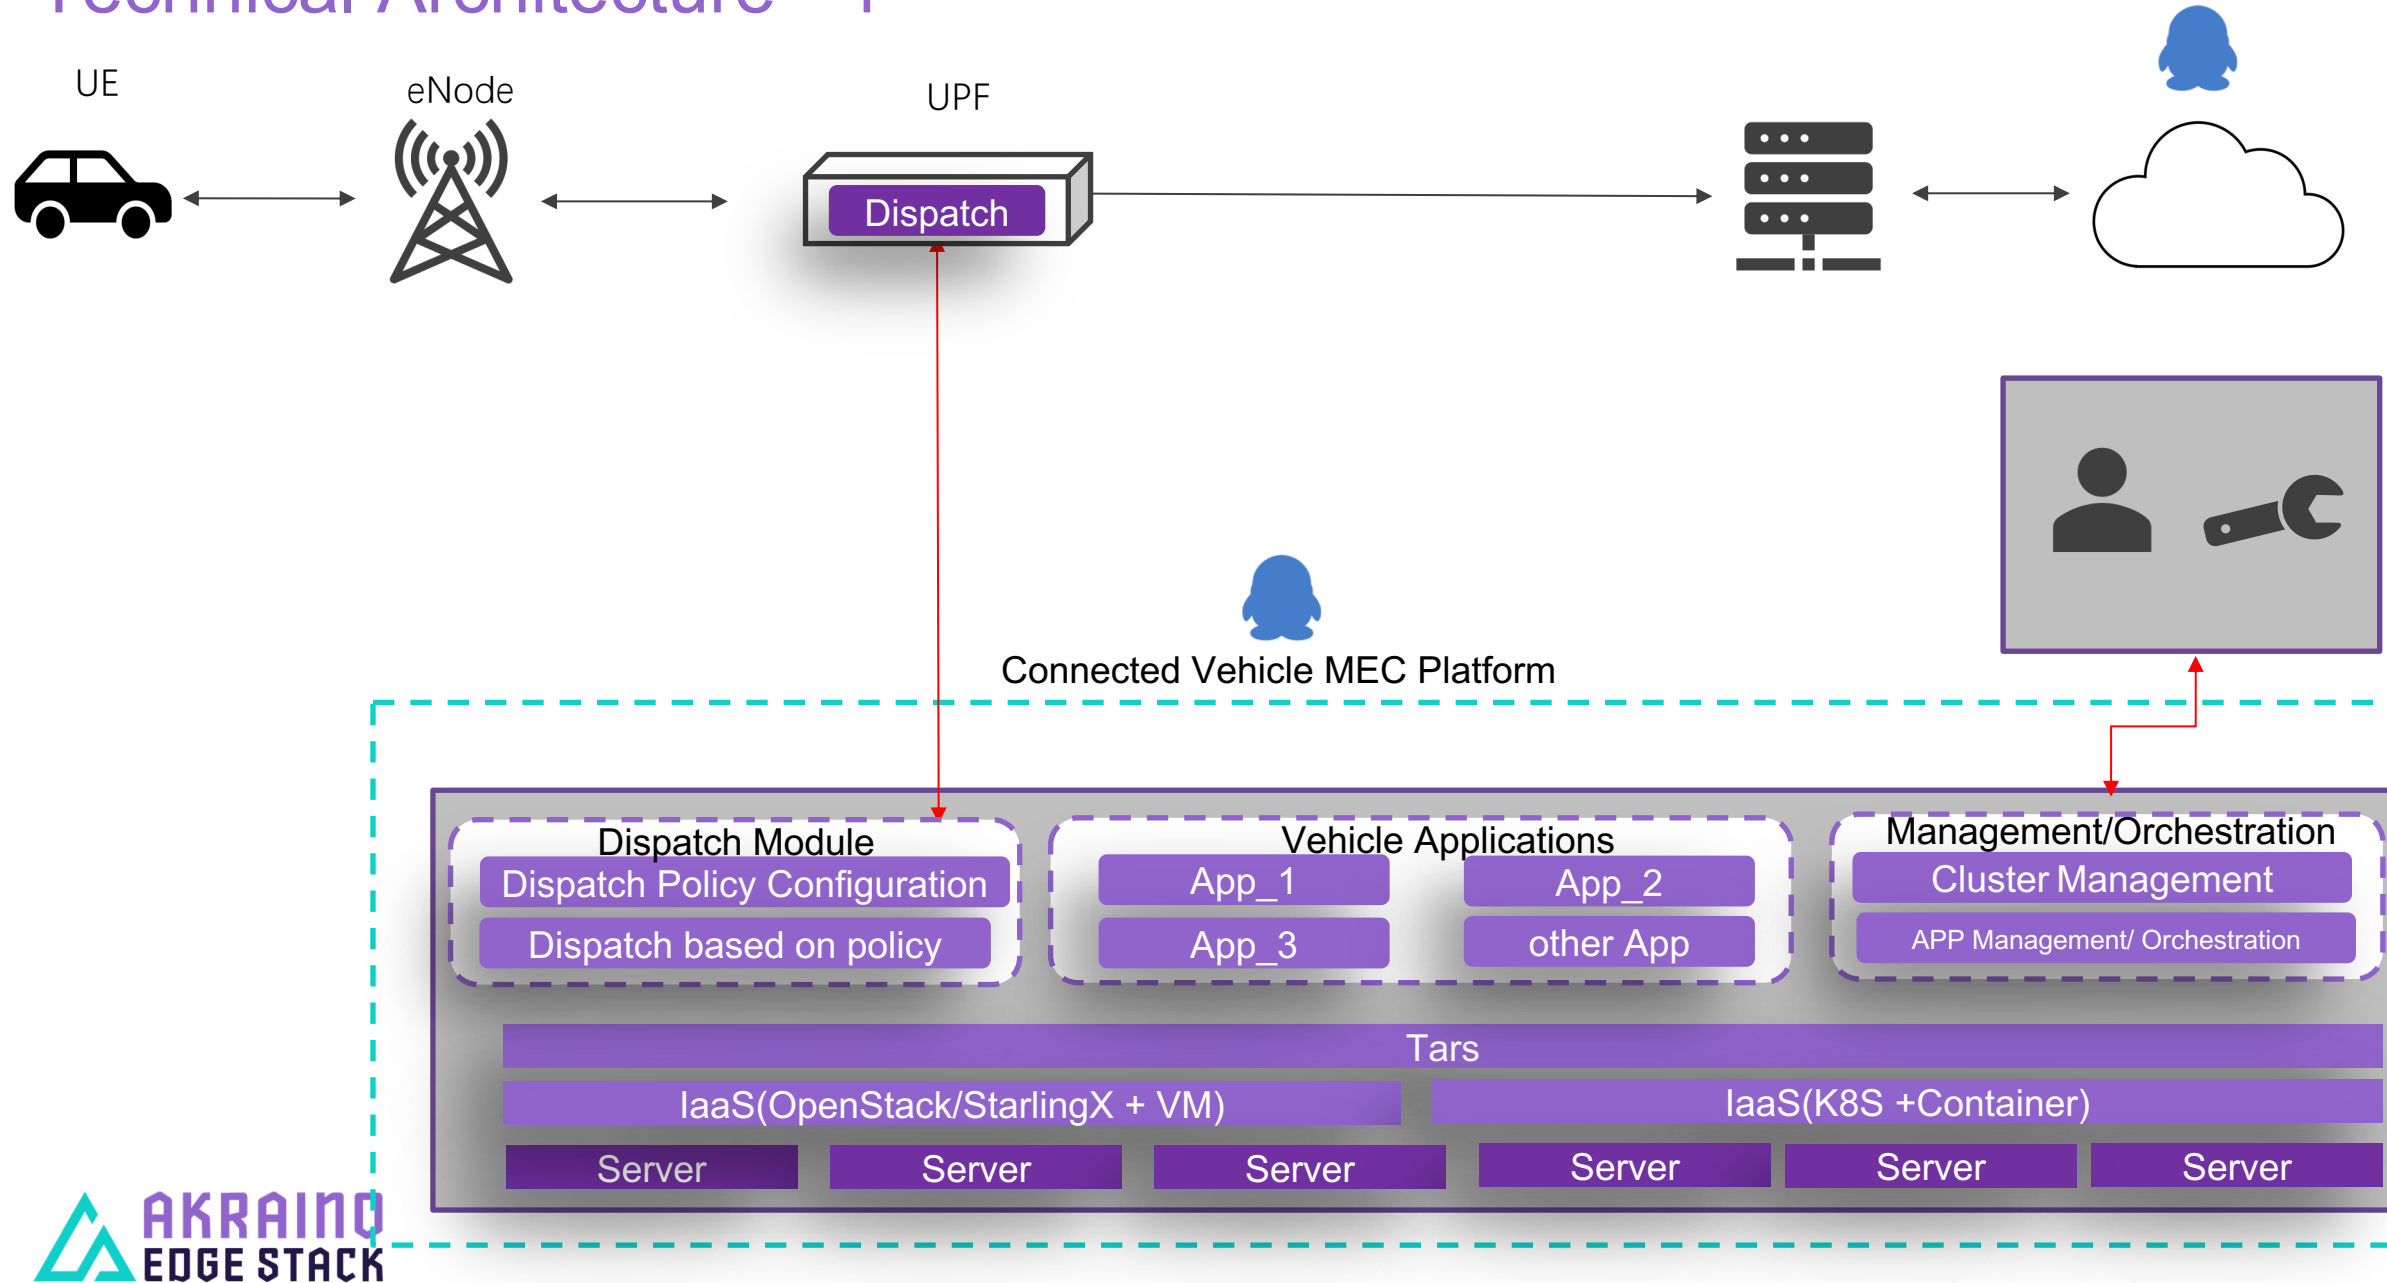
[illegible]

UE

eNode

UPF

Dispatch

Connected Vehicle MEC Platform

Dispatch Module

Dispatch Policy Configuration

Dispatch based on policy

Vehicle Applications

App_1

App_2

App_3

other App

Management/Orchestration

Cluster Management

APP Management/ Orchestration

Tars

IaaS(OpenStack/StarlingX + VM)

IaaS(K8S +Container)

Server

Server

Server

Server

Server

Server

AKRAINO
EDGE STACK